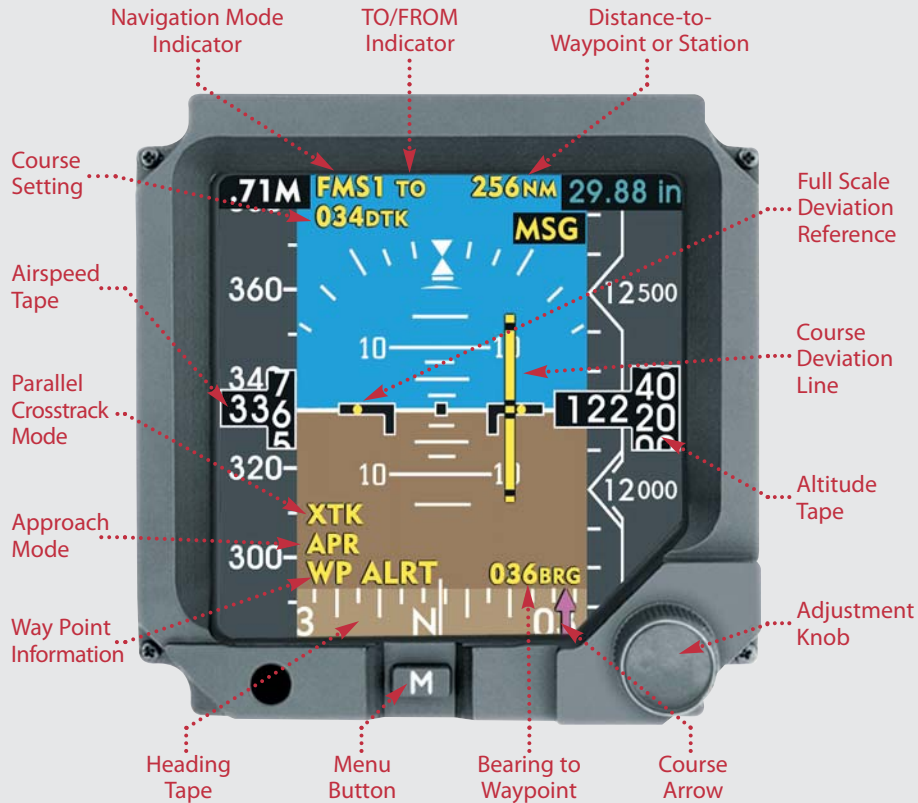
Navigation Mode Indicator

TO/FROM Indicator

Distance-to-Waypoint or Station

Course Setting

.71M FMS1 TO 256NM 29.88 in

034DTK

MSG

Full Scale Deviation Reference

Airspeed Tape

360

12500

10 10

Course Deviation Line

Parallel Crosstrack Mode

340 336 320

122 40 20

10 10

Altitude Tape

12000

XTK

Approach Mode

APR

300

WP ALRT 036BRG

Adjustment Knob

Way Point Information

3 N 0

M

Heading Tape

Menu Button

Bearing to Waypoint

Course Arrow